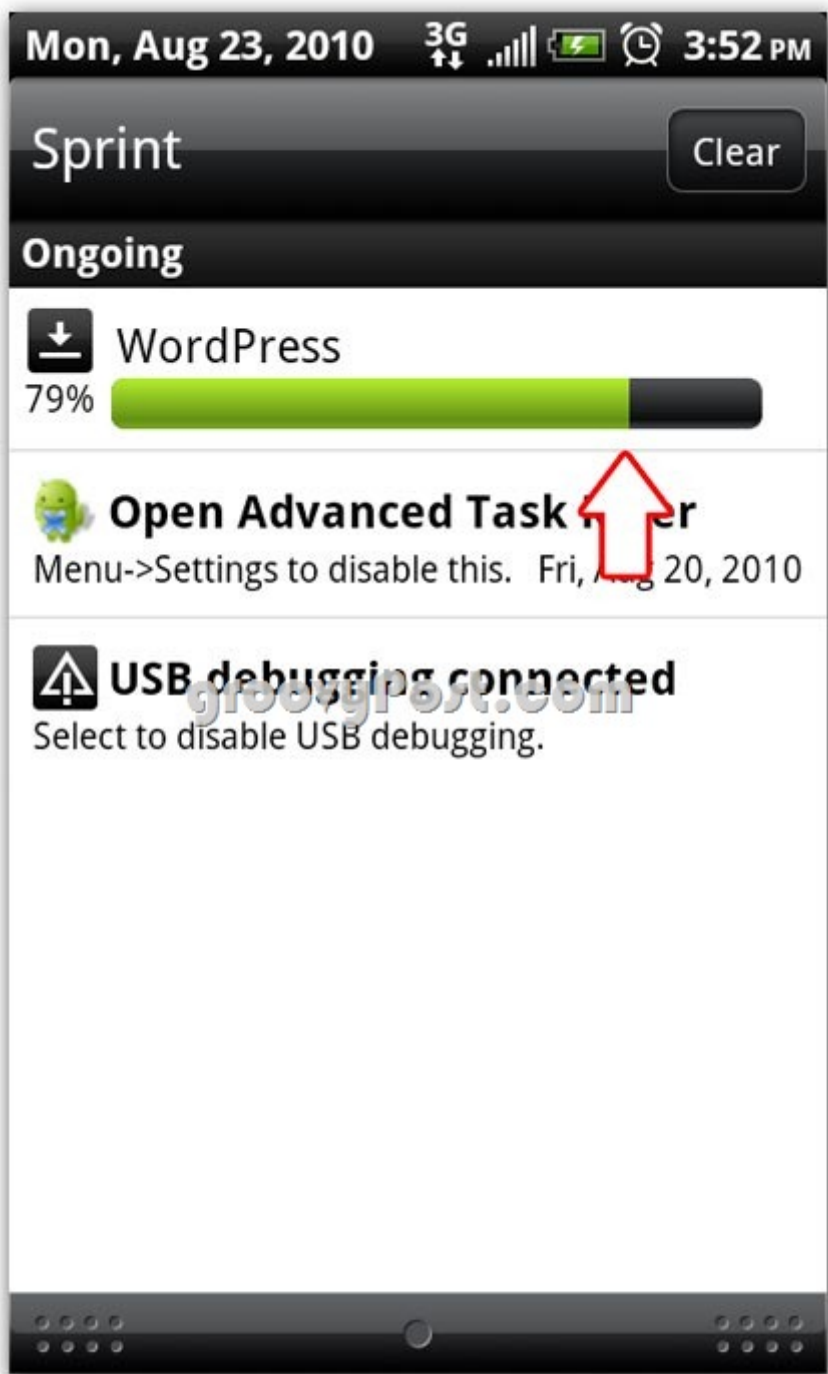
Mon, Aug 23, 2010 3G 3:52 PM

Sprint

Clear

Ongoing

WordPress

79%

Open Advanced Task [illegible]er

Menu->Settings to disable this. Fri, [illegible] 20, 2010

USB debugging connected

groovypost.com

Select to disable USB debugging.